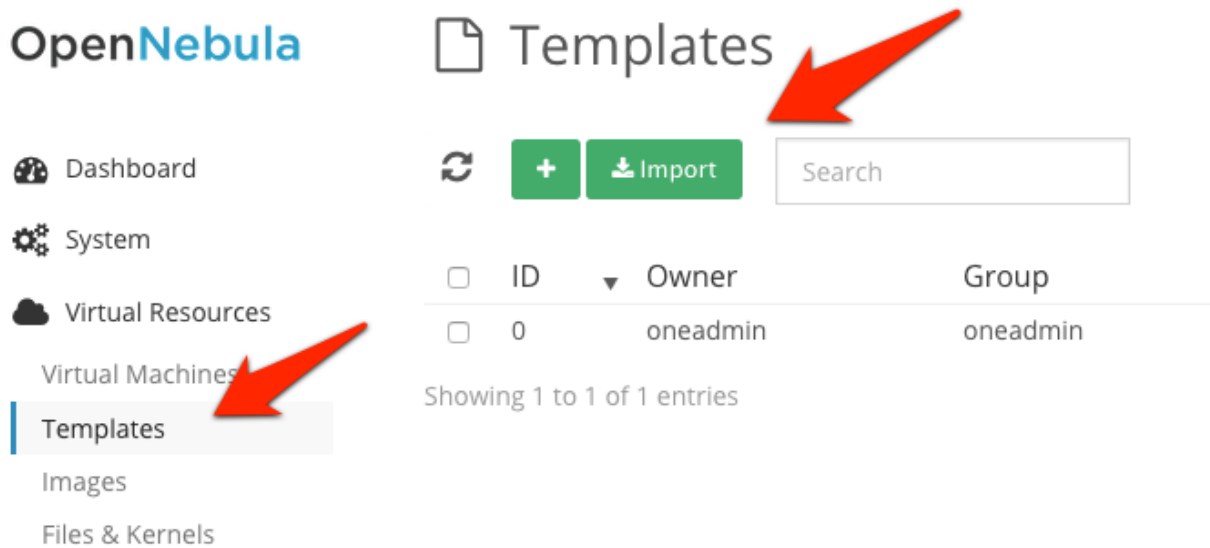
OpenNebula

Dashboard

System

Virtual Resources

Virtual Machines

Templates

Images

Files & Kernels

Templates

+

Import

Search

| | ID | Owner | Group |
|---|---|---|---|
| | 0 | oneadmin | oneadmin |

Showing 1 to 1 of 1 entries